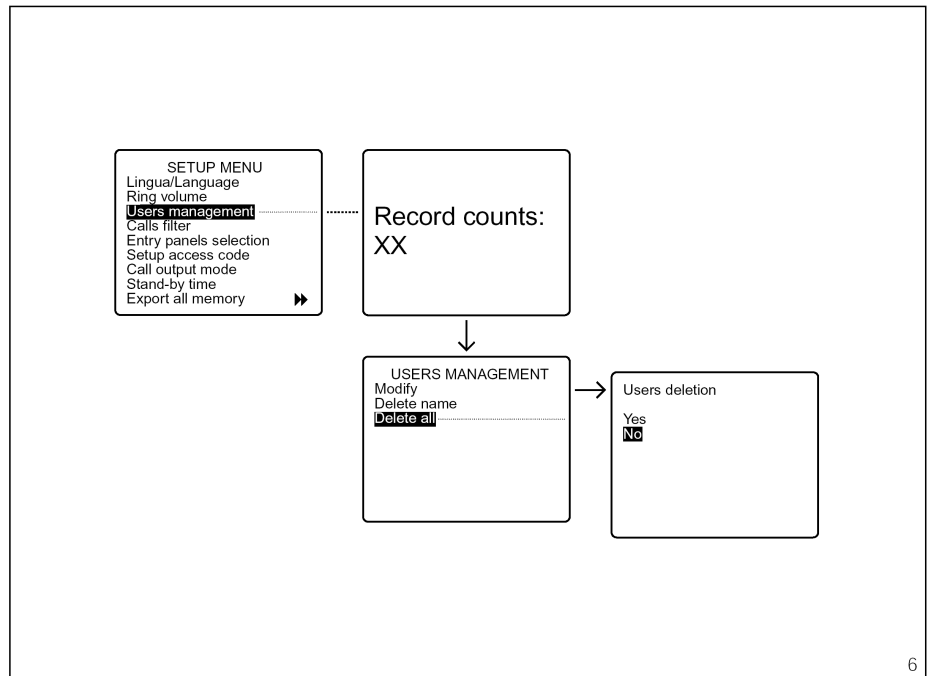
SETUP MENU
Lingua/Language
Ring volume
Users management
Calls filter
Entry panels selection
Setup access code
Call output mode
Stand-by time
Export all memory

Record counts:
XX

USERS MANAGEMENT
Modify
Delete name
Delete all

Users deletion

Yes
No

6